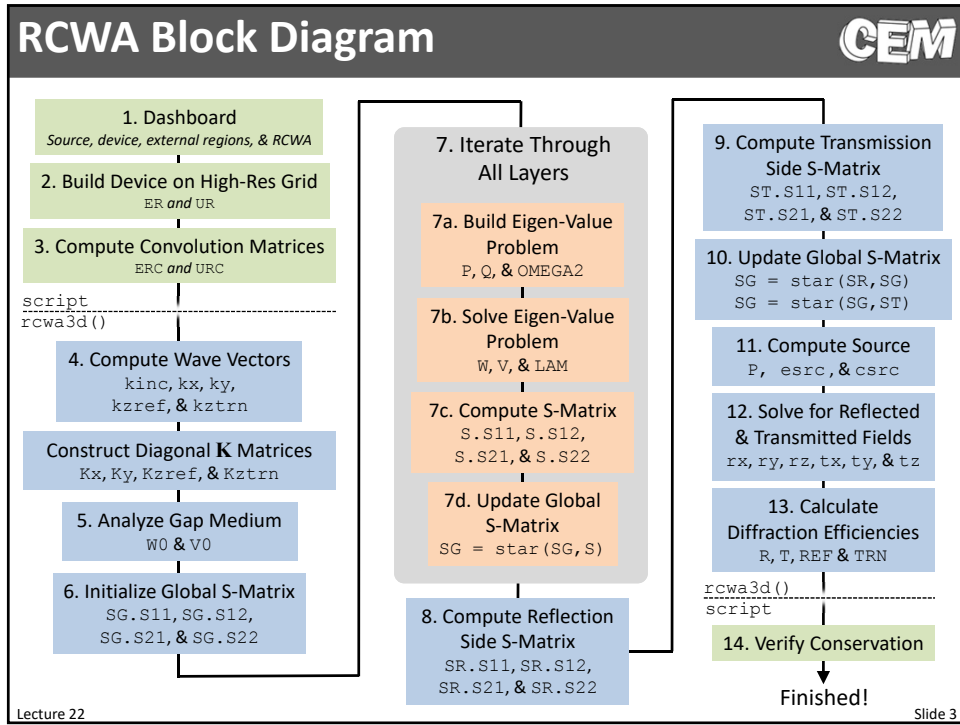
RCWA Block Diagram

CEM

1. Dashboard
*Source, device, external regions, & RCWA*

2. Build Device on High-Res Grid
ER *and* UR

3. Compute Convolution Matrices
ERC *and* URC

script
rcwa3d()

4. Compute Wave Vectors
kinc, kx, ky, kzref, & kztrn

Construct Diagonal $\mathbf{K}$ Matrices
Kx, Ky, Kzref, & Kztrn

5. Analyze Gap Medium
W0 & V0

6. Initialize Global S-Matrix
SG.S11, SG.S12, SG.S21, & SG.S22

7. Iterate Through All Layers

7a. Build Eigen-Value Problem
P, Q, & OMEGA2

7b. Solve Eigen-Value Problem
W, V, & LAM

7c. Compute S-Matrix
S.S11, S.S12, S.S21, & S.S22

7d. Update Global S-Matrix
SG = star(SG,S)

8. Compute Reflection Side S-Matrix
SR.S11, SR.S12, SR.S21, & SR.S22

9. Compute Transmission Side S-Matrix
ST.S11, ST.S12, ST.S21, & ST.S22

10. Update Global S-Matrix
SG = star(SR,SG)
SG = star(SG,ST)

11. Compute Source
P, esrc, & csrc

12. Solve for Reflected & Transmitted Fields
rx, ry, rz, tx, ty, & tz

13. Calculate Diffraction Efficiencies
R, T, REF & TRN

rcwa3d()
script

14. Verify Conservation

Finished!

Lecture 22

Slide 3